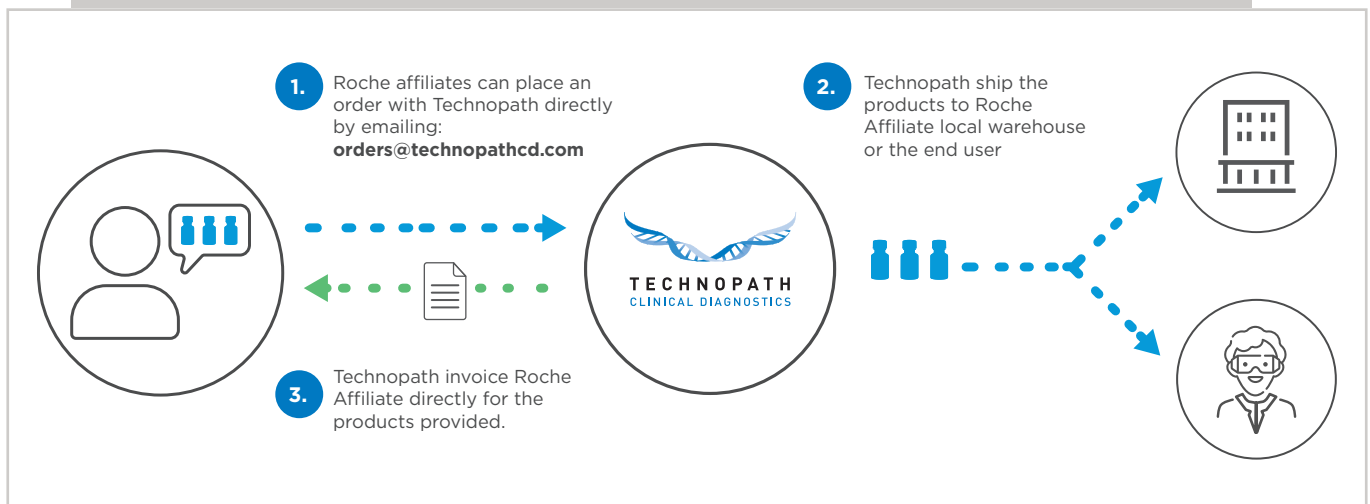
1. Roche affiliates can place an order with Technopath directly by emailing: **orders@technopathcd.com**

2. Technopath ship the products to Roche Affiliate local warehouse or the end user

TECHNOPATH
CLINICAL DIAGNOSTICS

3. Technopath invoice Roche Affiliate directly for the products provided.